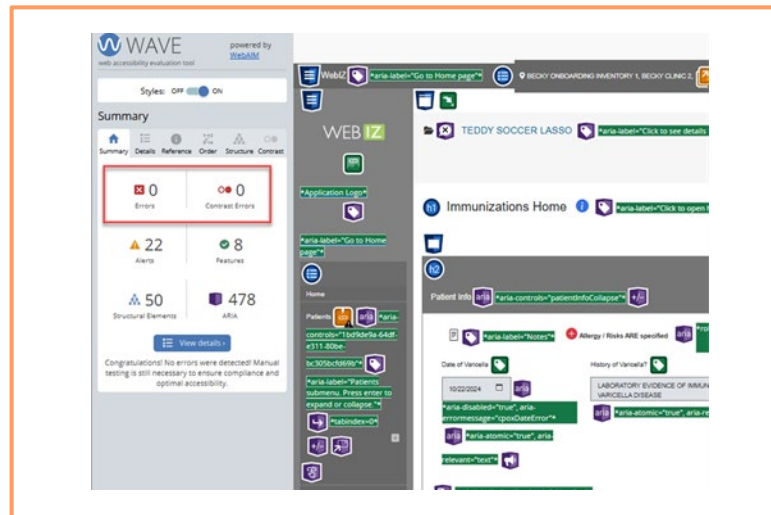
WAVE
web accessibility evaluation tool
powered by WebAIM

Styles: OFF ON

Summary

Summary Details Reference Order Structure Contrast

0
Errors

0
Contrast Errors

22
Alerts

8
Features

50
Structural Elements

478
ARIA

View details ›

Congratulations! No errors were detected! Manual testing is still necessary to ensure compliance and optimal accessibility.

WebIZ
*aria-label="Go to Home page"*
BECKY ONBOARDING INVENTORY 1, BECKY CLINIC 2,

WEB IZ

*Application Logo*

*aria-label="Go to Home page"*

Home

Patients aria *aria-controls="1bd9de9a-64df-e311-80be-bc305bcfd69b"*

*aria-label="Patients submenu. Press enter to expand or collapse."*

*tabindex=0*

TEDDY SOCCER LASSO *aria-label="Click to see details

Immunizations Home *aria-label="Click to open

Patient Info aria *aria-controls="patientInfoCollapse"*

*aria-label="Notes"* Allergy / Risks ARE specified aria

Date of Varicella

History of Varicella*

10/22/2024 aria

LABORATORY EVIDENCE OF IMMUN VARICELLA DISEASE

*aria-disabled="true", aria-errormessage="cpoxDateError"*

aria *aria-atomic="true", aria-re

aria *aria-atomic="true", aria-relevant="text"*